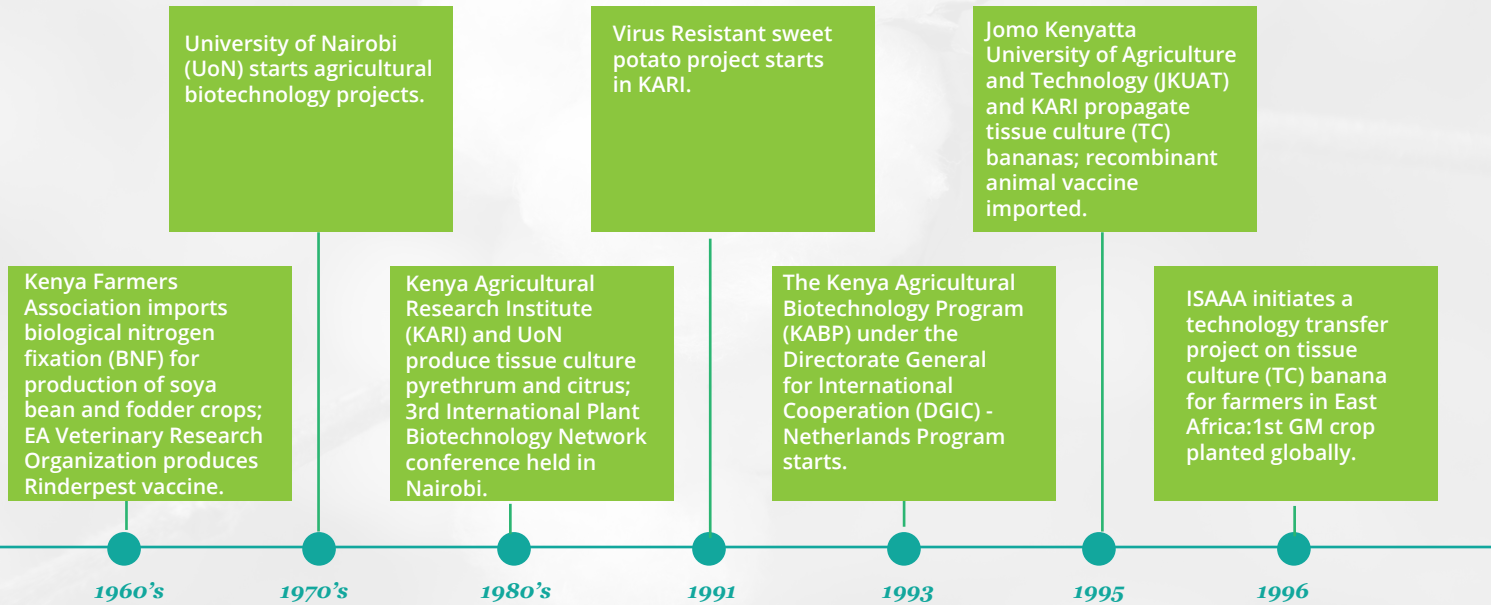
Kenya Farmers Association imports biological nitrogen fixation (BNF) for production of soya bean and fodder crops; EA Veterinary Research Organization produces Rinderpest vaccine.

1960's

University of Nairobi (UoN) starts agricultural biotechnology projects.

1970's

Kenya Agricultural Research Institute (KARI) and UoN produce tissue culture pyrethrum and citrus; 3rd International Plant Biotechnology Network conference held in Nairobi.

1980's

Virus Resistant sweet potato project starts in KARI.

1991

The Kenya Agricultural Biotechnology Program (KABP) under the Directorate General for International Cooperation (DGIC) - Netherlands Program starts.

1993

Jomo Kenyatta University of Agriculture and Technology (JKUAT) and KARI propagate tissue culture (TC) bananas; recombinant animal vaccine imported.

1995

ISAAA initiates a technology transfer project on tissue culture (TC) banana for farmers in East Africa:1st GM crop planted globally.

1996